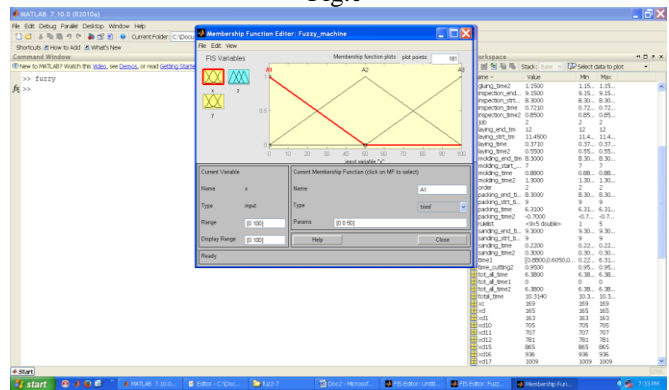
Fig.6

MATLAB 7.10.0 (R2010a)
File Edit Debug Parallel Desktop Window Help
Current Folder: C:\Docu
Shortcuts How to Add What's New
Command Window
New to MATLAB? Watch this Video, see Demos, or read Getting Started
>> fuzzy
fx >>

Membership Function Editor: Fuzzy_machine
File Edit View
FIS Variables
x
z
y
Membership function plots plot points: 181
A1 A2 A3
1
0.5
0
0 10 20 30 40 50 60 70 80 90 100
input variable "x"
Current Variable
Name x
Type input
Range [0 100]
Display Range [0 100]
Current Membership Function (click on MF to select)
Name A1
Type trimf
Params [0 0 50]
Help Close
Ready

Workspace
Stack: Base Select data to plot
| Name | Value | Min | Max |
|---|---|---|---|
| gluing_time2 | 1.1500 | 1.15... | 1.15... |
| inspection_end... | 9.1500 | 9.15... | 9.15... |
| inspection_strt... | 8.3000 | 8.30... | 8.30... |
| inspection_time | 0.7210 | 0.72... | 0.72... |
| inspection_time2 | 0.8500 | 0.85... | 0.85... |
| job | 2 | 2 | 2 |
| laying_end_tim | 12 | 12 | 12 |
| laying_strt_tim | 11.4500 | 11.4... | 11.4... |
| laying_time | 0.3710 | 0.37... | 0.37... |
| laying_time2 | 0.5500 | 0.55... | 0.55... |
| molding_end_tim | 8.3000 | 8.30... | 8.30... |
| molding_start_... | 7 | 7 | 7 |
| molding_time | 0.8800 | 0.88... | 0.88... |
| molding_time2 | 1.3000 | 1.30... | 1.30... |
| order | 2 | 2 | 2 |
| packing_end_ti... | 8.3000 | 8.30... | 8.30... |
| packing_strt_ti... | 9 | 9 | 9 |
| packing_time | 6.3100 | 6.31... | 6.31... |
| packing_time2 | -0.7000 | -0.7... | -0.7... |
| ruleList | <9x5 double> | 1 | 5 |
| sanding_end_ti... | 9.3000 | 9.30... | 9.30... |
| sanding_strt_ti... | 9 | 9 | 9 |
| sanding_time | 0.2200 | 0.22... | 0.22... |
| sanding_time2 | 0.3000 | 0.30... | 0.30... |
| time1 | [0.8800,0.6050,0.... | 0.22... | 6.31... |
| time_cutting2 | 0.9500 | 0.95... | 0.95... |
| tot_all_time | 6.3800 | 6.38... | 6.38... |
| tot_all_time1 | 0 | 0 | 0 |
| tot_all_time2 | 6.3800 | 6.38... | 6.38... |
| total_time | 10.3140 | 10.3... | 10.3... |
| xc | 169 | 169 | 169 |
| xcl | 165 | 165 | 165 |
| xcl1 | 163 | 163 | 163 |
| xcl10 | 705 | 705 | 705 |
| xcl11 | 707 | 707 | 707 |
| xcl12 | 781 | 781 | 781 |
| xcl15 | 865 | 865 | 865 |
| xcl16 | 936 | 936 | 936 |
| xcl17 | 1009 | 1009 | 1009 |

Start
start MATLAB 7.10.0... Editor - C:\Doc... fuz2-7 Doc2 - Microsof... FIS Editor: Untitl... FIS Editor: Fuzz... Membership Fun... 7:33 PM